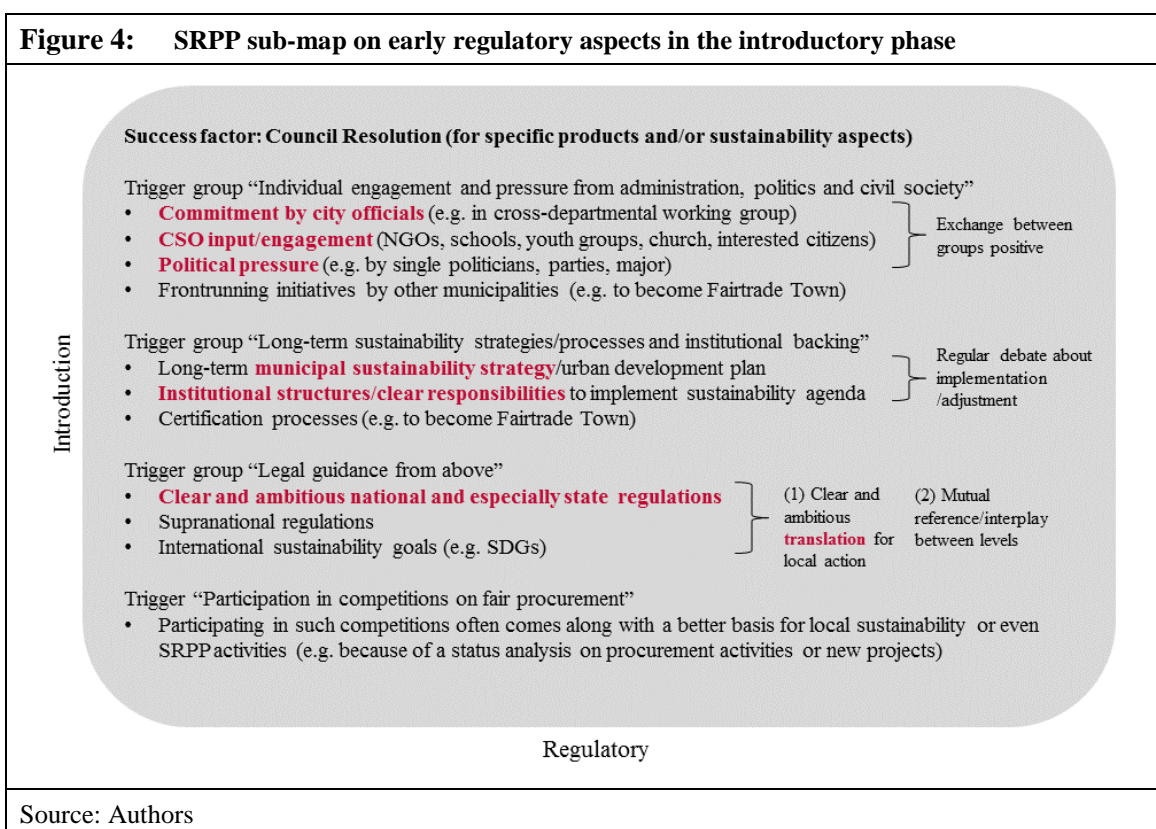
Figure 4: SRPP sub-map on early regulatory aspects in the introductory phase

Success factor: Council Resolution (for specific products and/or sustainability aspects)

Trigger group “Individual engagement and pressure from administration, politics and civil society”
• Commitment by city officials (e.g. in cross-departmental working group)
• CSO input/engagement (NGOs, schools, youth groups, church, interested citizens)
• Political pressure (e.g. by single politicians, parties, major)
• Frontrunning initiatives by other municipalities (e.g. to become Fairtrade Town)

Exchange between groups positive

Trigger group “Long-term sustainability strategies/processes and institutional backing”
• Long-term municipal sustainability strategy/urban development plan
• Institutional structures/clear responsibilities to implement sustainability agenda
• Certification processes (e.g. to become Fairtrade Town)

Regular debate about implementation /adjustment

Trigger group “Legal guidance from above”
• Clear and ambitious national and especially state regulations
• Supranational regulations
• International sustainability goals (e.g. SDGs)

(1) Clear and ambitious translation for local action

(2) Mutual reference/interplay between levels

Trigger “Participation in competitions on fair procurement”
• Participating in such competitions often comes along with a better basis for local sustainability or even SRPP activities (e.g. because of a status analysis on procurement activities or new projects)

Introduction

Regulatory

Source: Authors